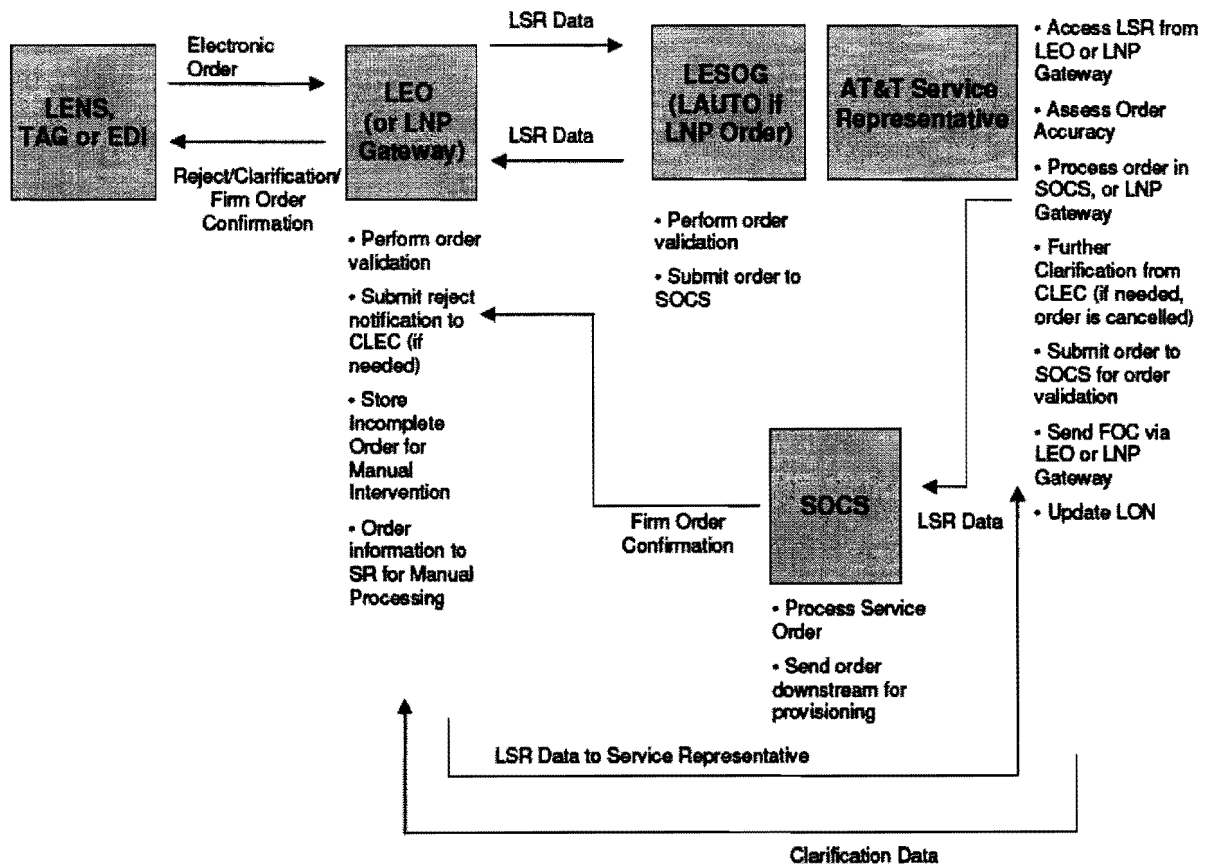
LENS, TAG or EDI

Electronic Order

Reject/Clarification/ Firm Order Confirmation

LEO (or LNP Gateway)

LSR Data

LSR Data

LESOG (LAUTO if LNP Order)

AT&T Service Representative

• Access LSR from LEO or LNP Gateway

• Assess Order Accuracy

• Process order in SOCS, or LNP Gateway

• Further Clarification from CLEC (if needed, order is cancelled)

• Submit order to SOCS for order validation

• Send FOC via LEO or LNP Gateway

• Update LON

• Perform order validation

• Submit order to SOCS

• Perform order validation

• Submit reject notification to CLEC (if needed)

• Store incomplete Order for Manual Intervention

• Order information to SR for Manual Processing

Firm Order Confirmation

SOCS

LSR Data

• Process Service Order

• Send order downstream for provisioning

LSR Data to Service Representative

Clarification Data